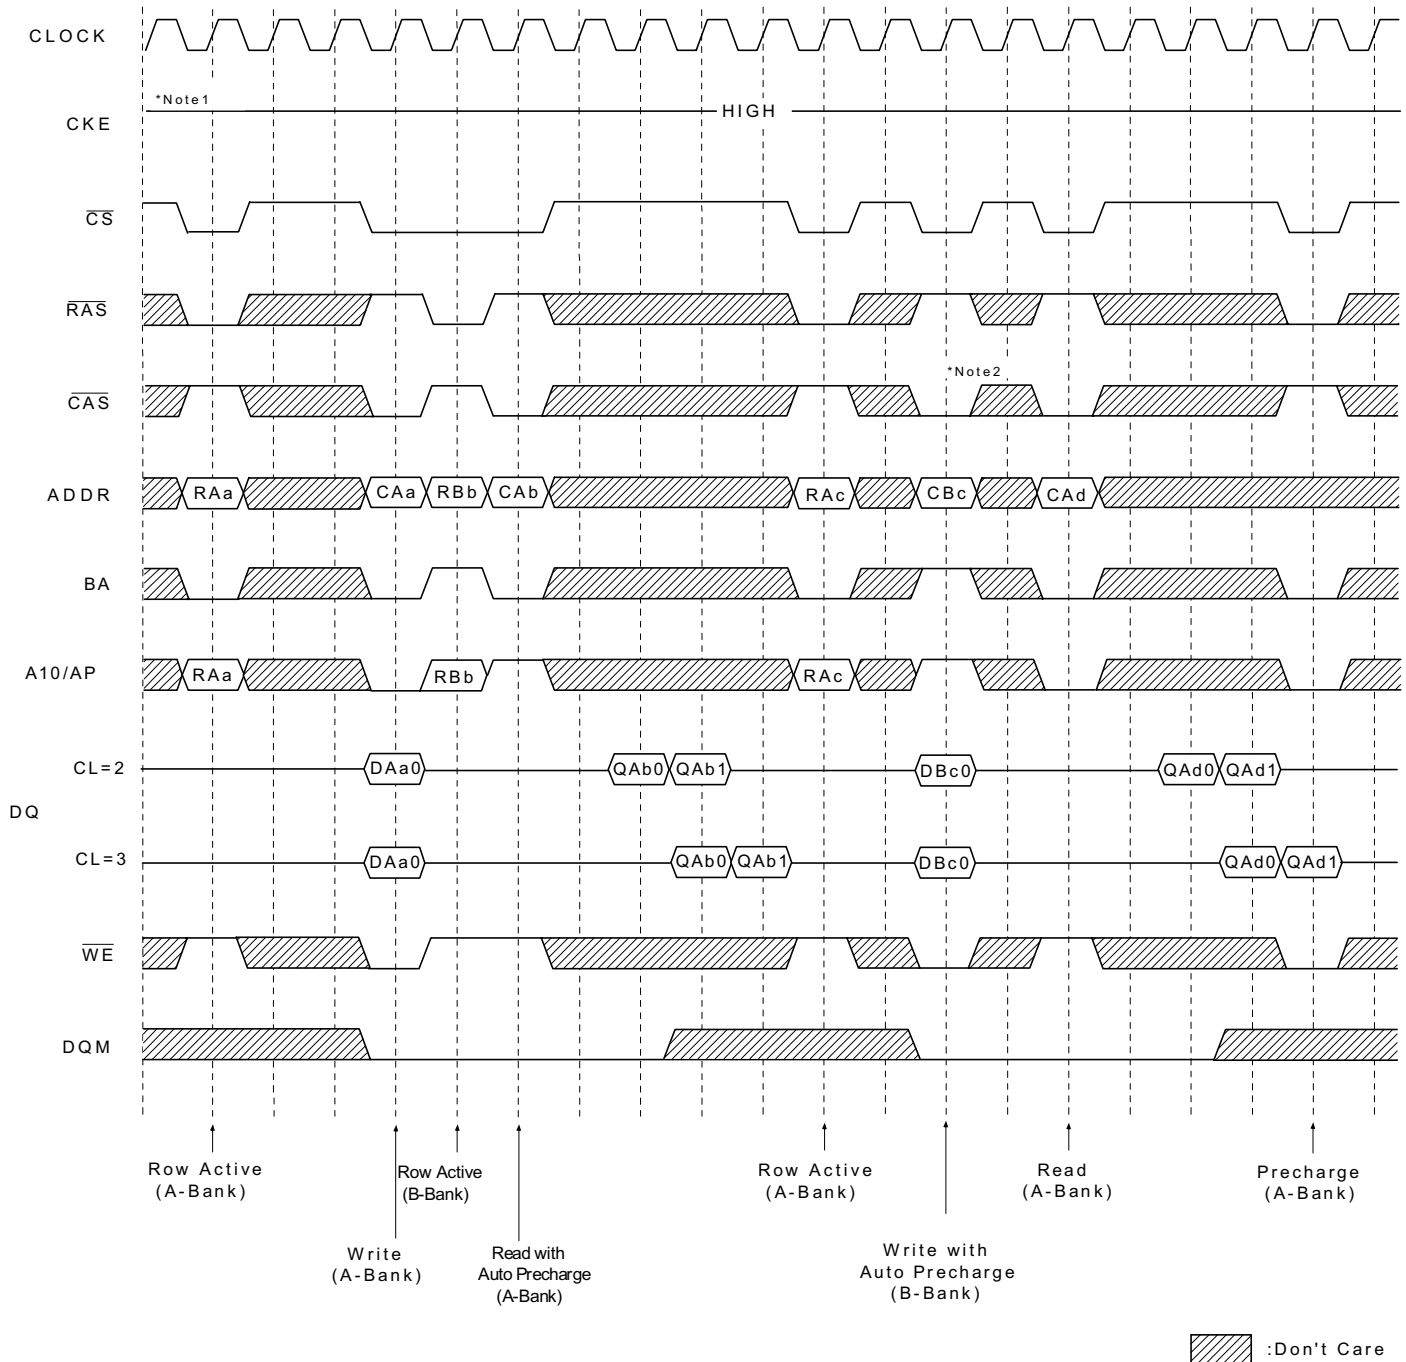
CLOCK

CKE

*Note1

HIGH

$\overline{CS}$

$\overline{RAS}$

$\overline{CAS}$

*Note2

ADDR

RAa

CAa

RBb

CAb

RAc

CBc

CAd

BA

A10/AP

RAa

RBb

RAc

DQ

CL=2

DAa0

QAb0

QAb1

DBc0

QAd0

QAd1

CL=3

DAa0

QAb0

QAb1

DBc0

QAd0

QAd1

$\overline{WE}$

DQM

Row Active (A-Bank)

Row Active (B-Bank)

Row Active (A-Bank)

Read (A-Bank)

Precharge (A-Bank)

Write (A-Bank)

Read with Auto Precharge (A-Bank)

Write with Auto Precharge (B-Bank)

:Don't Care